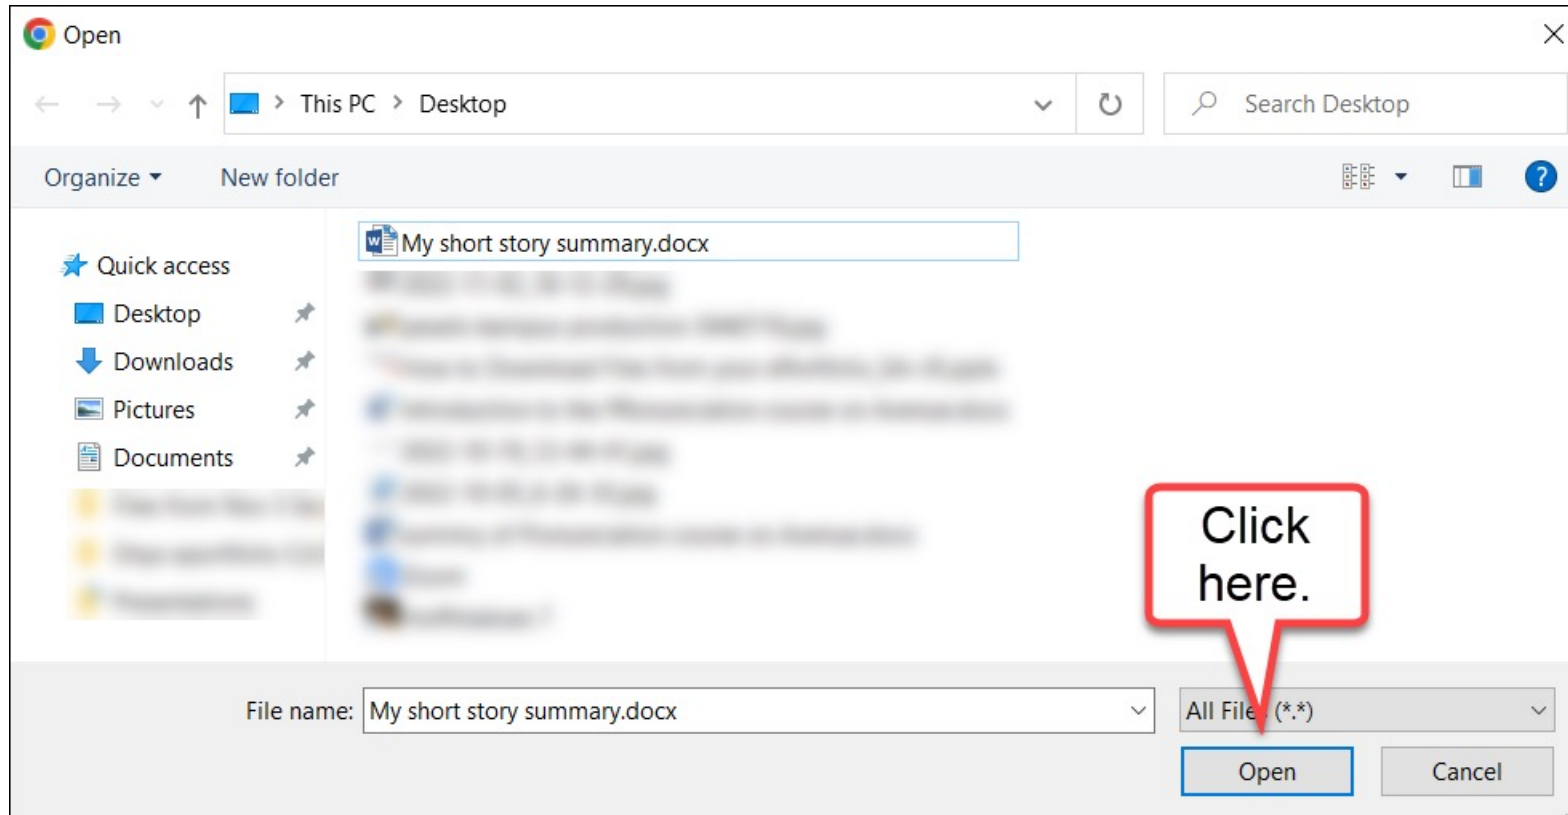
Open

This PC > Desktop

Search Desktop

Organize ▾ New folder

Quick access
Desktop
Downloads
Pictures
Documents
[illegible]
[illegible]
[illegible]

My short story summary.docx
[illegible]
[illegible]
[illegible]
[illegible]
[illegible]
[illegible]
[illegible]
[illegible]
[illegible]

Click here.

File name: My short story summary.docx

All Files (*.*)

Open Cancel